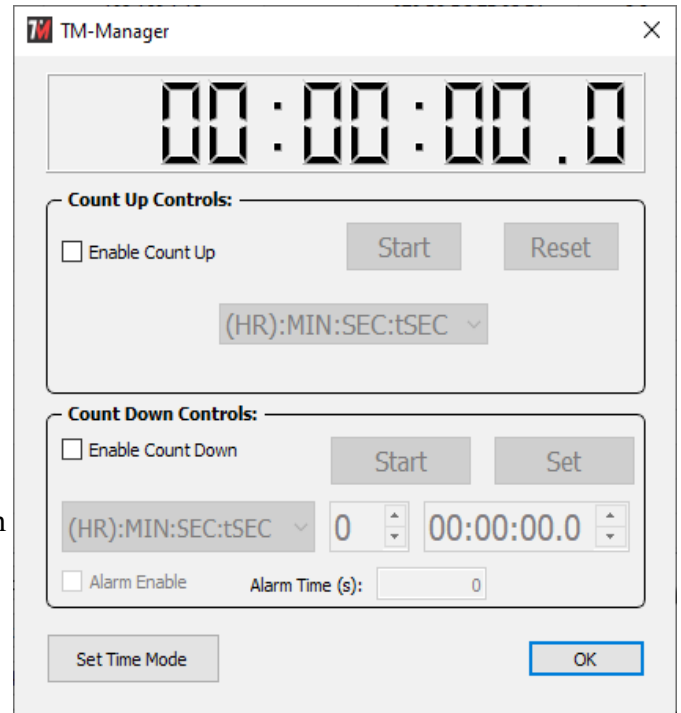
TM TM-Manager

00:00:00.0

Count Up Controls:

Enable Count Up

Start

Reset

(HR):MIN:SEC:tSEC

Count Down Controls:

Enable Count Down

Start

Set

(HR):MIN:SEC:tSEC

0

00:00:00.0

Alarm Enable

Alarm Time (s):

0

Set Time Mode

OK